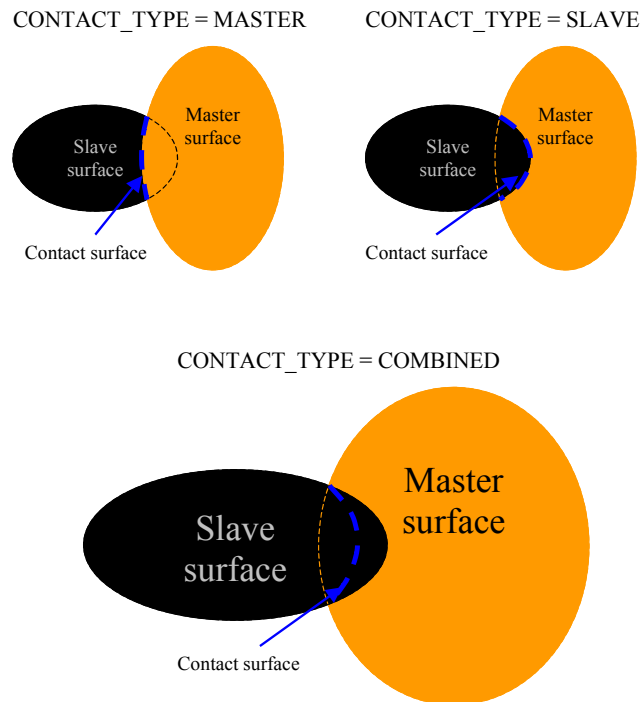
CONTACT_TYPE = MASTER

Slave surface

Master surface

Contact surface

CONTACT_TYPE = SLAVE

Slave surface

Master surface

Contact surface

CONTACT_TYPE = COMBINED

Slave surface

Master surface

Contact surface